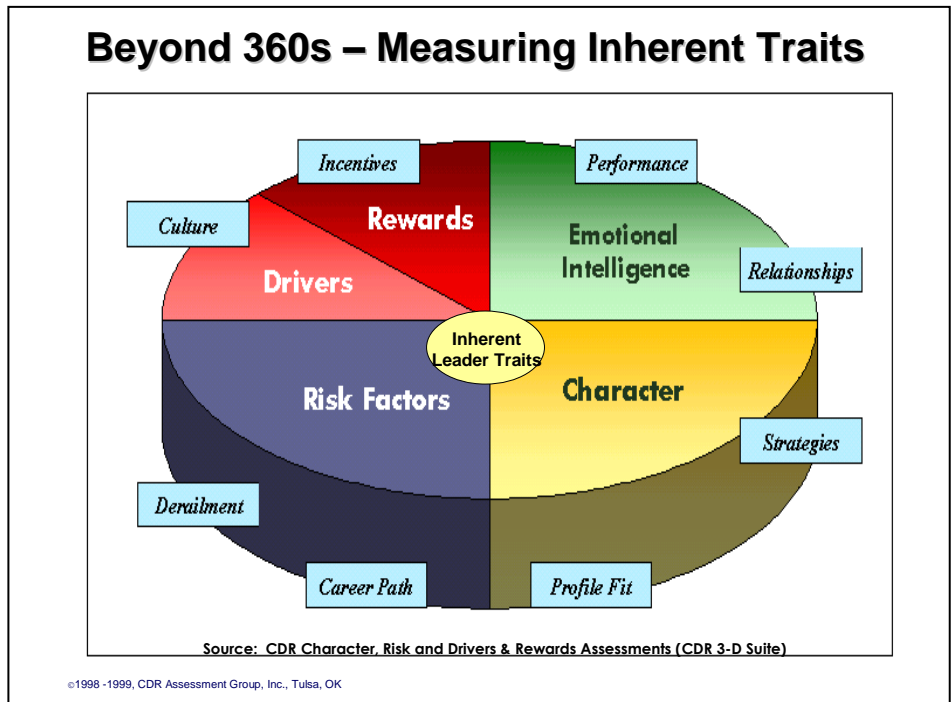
Beyond 360s – Measuring Inherent Traits

Incentives

Performance

Culture

Rewards

Emotional Intelligence

Relationships

Drivers

Inherent Leader Traits

Risk Factors

Character

Strategies

Derailment

Career Path

Profile Fit

Source: CDR Character, Risk and Drivers & Rewards Assessments (CDR 3-D Suite)

©1998 -1999, CDR Assessment Group, Inc., Tulsa, OK